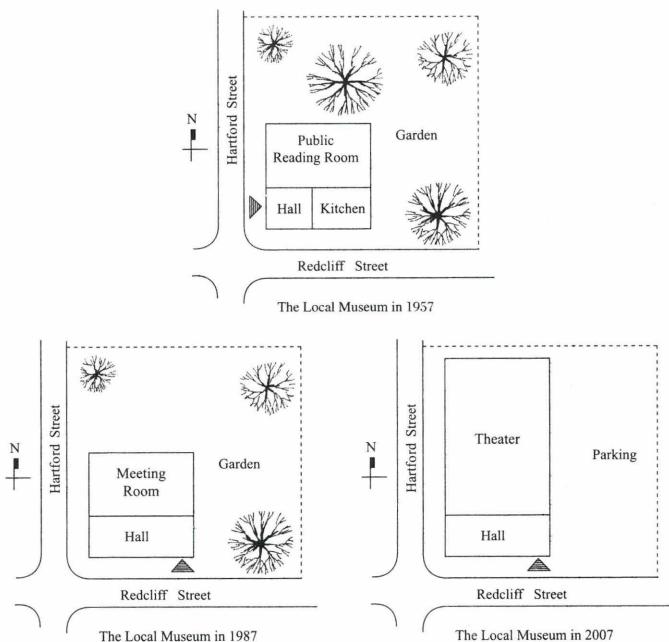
N

Hartford Street

Public Reading Room

Garden

Hall

Kitchen

Redcliff Street

The Local Museum in 1957

N

Hartford Street

Meeting Room

Garden

Hall

Redcliff Street

The Local Museum in 1987

N

Hartford Street

Theater

Parking

Hall

Redcliff Street

The Local Museum in 2007